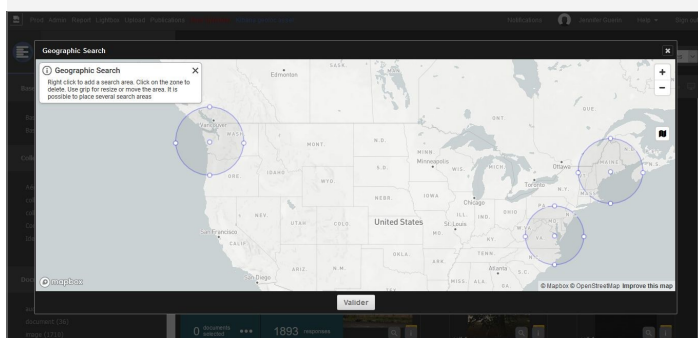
Photo Admin Report Lightbox Upload Publications

Notifications Jennifer Guests Help Sign

Geographic Search

Geographic Search

Right click to add a search area. Click on the zone to delete. Use grip for resize or move the area. It is possible to place several search areas

Edmonton

SASK.

MAN.

QUE.

ONT.

Vancouver

WASH.

MONT.

N.D.

MINN.

Minneapolis

Ottawa

MAINE

N.S.

S.D.

WIS.

MICH.

Toronto

N.Y.

ORE.

IDAHO

WYO.

IOWA

Chicago

NEBR.

OHIO

NEV.

UTAH

COLO.

United States

ILL.

IND.

St. Louis

W.VA.

VA.

San Francisco

CALIF.

MO.

KY.

OKLA.

TENN.

N.C.

ARIZ.

N.M.

ARK.

Atlanta

S.C.

San Diego

MISS.

ALA.

GA.

© mapbox

© Mapbox © OpenStreetMap Improve this map

Valider

Document (36)

0 documents selected

1893 responses